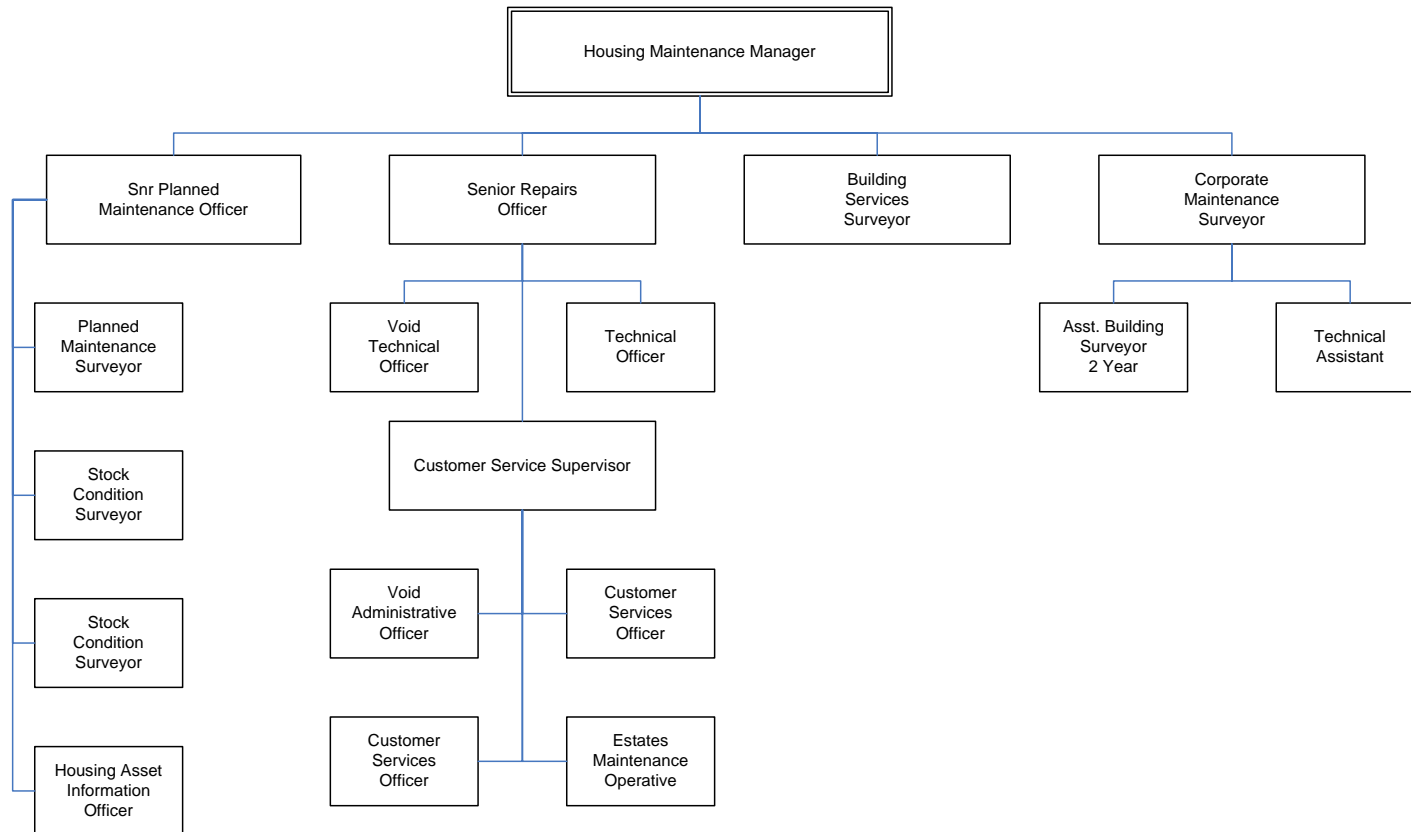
Housing Maintenance Manager

Snr Planned Maintenance Officer

Senior Repairs Officer

Building Services Surveyor

Corporate Maintenance Surveyor

Planned Maintenance Surveyor

Void Technical Officer

Technical Officer

Asst. Building Surveyor 2 Year

Technical Assistant

Stock Condition Surveyor

Customer Service Supervisor

Stock Condition Surveyor

Void Administrative Officer

Customer Services Officer

Customer Services Officer

Estates Maintenance Operative

Housing Asset Information Officer